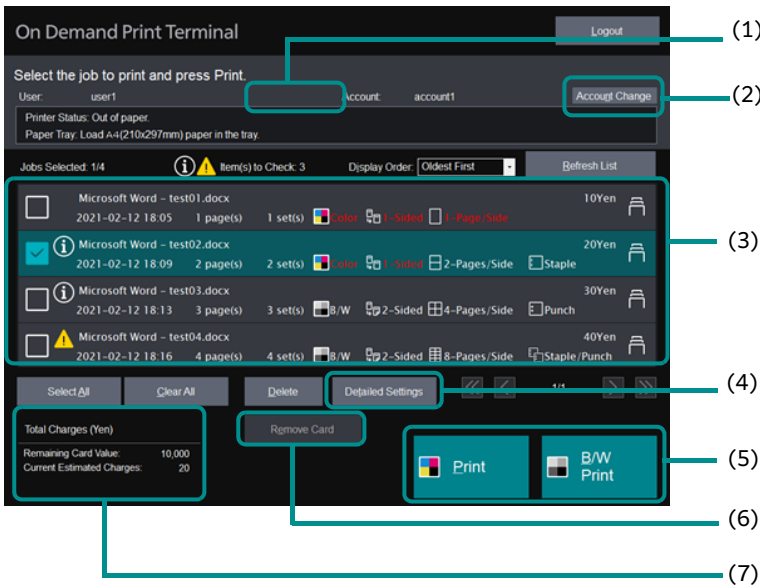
On Demand Print Terminal

Logout

Select the job to print and press Print.

User: user1

Account: account1

Account Change

Printer Status: Out of paper.
Paper Tray: Load A4(210x297mm) paper in the tray.

Jobs Selected: 1/4

Item(s) to Check: 3

Display Order: Oldest First

Refresh List

| | | | | | | | |
|---|---|---|---|---|---|---|---|
| Microsoft Word - test01.docx 2021-02-12 18:05 | 1 page(s) | 1 set(s) | Color | 1-Sided | 1-Page/Side | | 10Yen |
| Microsoft Word - test02.docx 2021-02-12 18:09 | 2 page(s) | 2 set(s) | Color | 1-Sided | 2-Pages/Side | Staple | 20Yen |
| Microsoft Word - test03.docx 2021-02-12 18:13 | 3 page(s) | 3 set(s) | B/W | 2-Sided | 4-Pages/Side | Punch | 30Yen |
| Microsoft Word - test04.docx 2021-02-12 18:16 | 4 page(s) | 4 set(s) | B/W | 2-Sided | 8-Pages/Side | Staple/Punch | 40Yen |

Select All

Clear All

Delete

Detailed Settings

1/1

Total Charges (Yen)

Remaining Card Value: 10,000
Current Estimated Charges: 20

Remove Card

Print

B/W Print

(1)
(2)
(3)
(4)
(5)
(6)
(7)